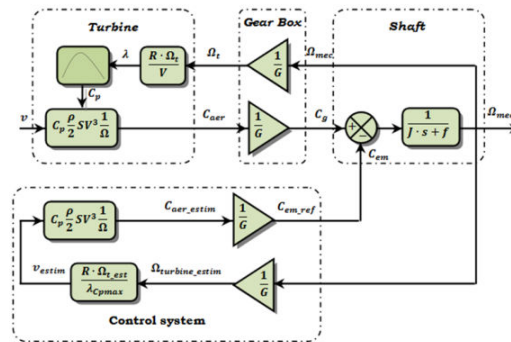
Turbine

Gear Box

Shaft

$\lambda$

$\frac{R \cdot \Omega_t}{V}$

$\Omega_t$

$\frac{1}{G}$

$\Omega_{mec}$

$C_p$

$v$

$C_p \frac{\rho}{2} S V^3 \frac{1}{\Omega}$

$C_{aer}$

$\frac{1}{G}$

$C_g$

$\frac{1}{J \cdot s + f}$

$\Omega_{mec}$

$C_{em}$

$C_p \frac{\rho}{2} S V^3 \frac{1}{\Omega}$

$C_{aer\_estim}$

$\frac{1}{G}$

$C_{em\_ref}$

$v_{estim}$

$\frac{R \cdot \Omega_{t\_est}}{\lambda_{Cpmax}}$

$\Omega_{turbine\_estim}$

$\frac{1}{G}$

Control system